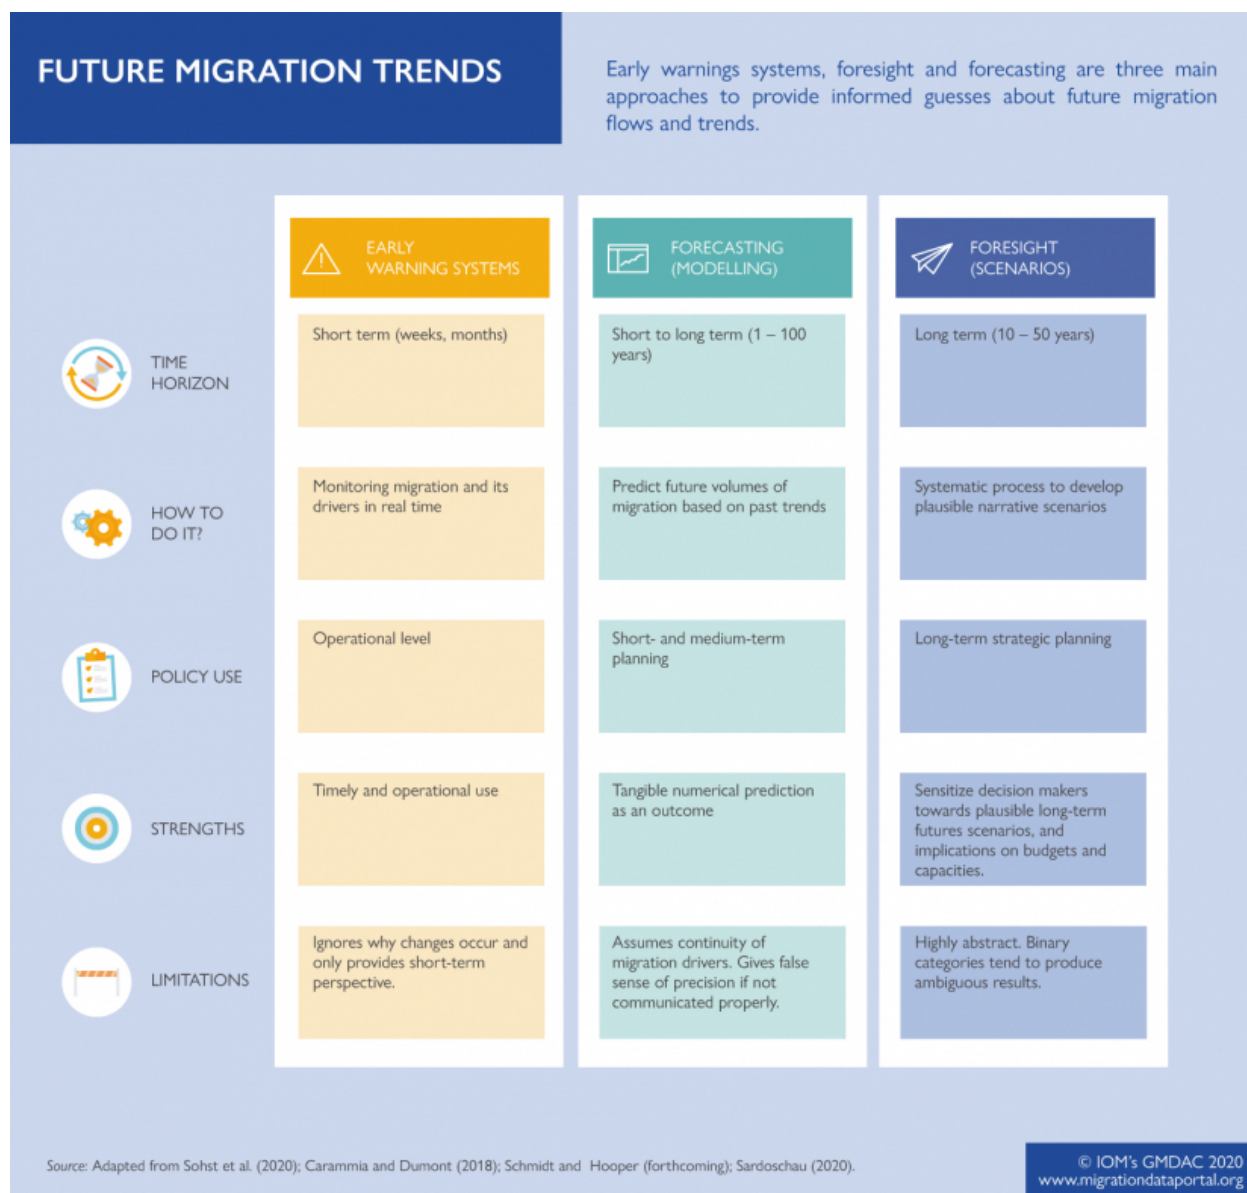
FUTURE MIGRATION TRENDS

Early warnings systems, foresight and forecasting are three main approaches to provide informed guesses about future migration flows and trends.

| | EARLY WARNING SYSTEMS | FORECASTING (MODELLING) | FORESIGHT (SCENARIOS) |
|---|---|---|---|
| TIME HORIZON | Short term (weeks, months) | Short to long term (1 – 100 years) | Long term (10 – 50 years) |
| HOW TO DO IT? | Monitoring migration and its drivers in real time | Predict future volumes of migration based on past trends | Systematic process to develop plausible narrative scenarios |
| POLICY USE | Operational level | Short- and medium-term planning | Long-term strategic planning |
| STRENGTHS | Timely and operational use | Tangible numerical prediction as an outcome | Sensitize decision makers towards plausible long-term futures scenarios, and implications on budgets and capacities. |
| LIMITATIONS | Ignores why changes occur and only provides short-term perspective. | Assumes continuity of migration drivers. Gives false sense of precision if not communicated properly. | Highly abstract. Binary categories tend to produce ambiguous results. |

Source: Adapted from Sohst et al. (2020); Carammia and Dumont (2018); Schmidt and Hooper (forthcoming); Sardoschau (2020).

© IOM's GMDAC 2020
www.migrationdataportal.org